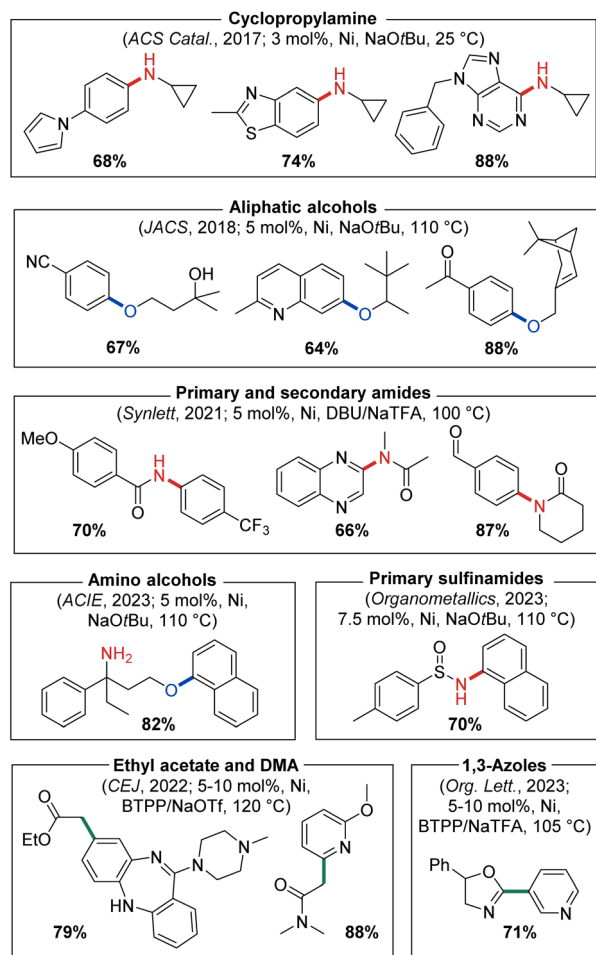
Cyclopropylamine
(ACS Catal., 2017; 3 mol%, Ni, NaOtBu, 25 °C)

N H N H N S H N N N N N

68% 74% 88%

Aliphatic alcohols
(JACS, 2018; 5 mol%, Ni, NaOtBu, 110 °C)

NC OH O N O O O

67% 64% 88%

Primary and secondary amides
(Synlett, 2021; 5 mol%, Ni, DBU/NaTFA, 100 °C)

MeO H N O $CF_3$ N N N O O N O

70% 66% 87%

Amino alcohols
(ACIE, 2023; 5 mol%, Ni, NaOtBu, 110 °C)

$NH_2$ O

82%

Primary sulfinamides
(Organometallics, 2023; 7.5 mol%, Ni, NaOtBu, 110 °C)

O S N H

70%

Ethyl acetate and DMA
(CEJ, 2022; 5-10 mol%, Ni, BTPP/NaOTf, 120 °C)

O EtO N N N N HN O N O N

79% 88%

1,3-Azoles
(Org. Lett., 2023; 5-10 mol%, Ni, BTPP/NaTFA, 105 °C)

Ph O N N

71%